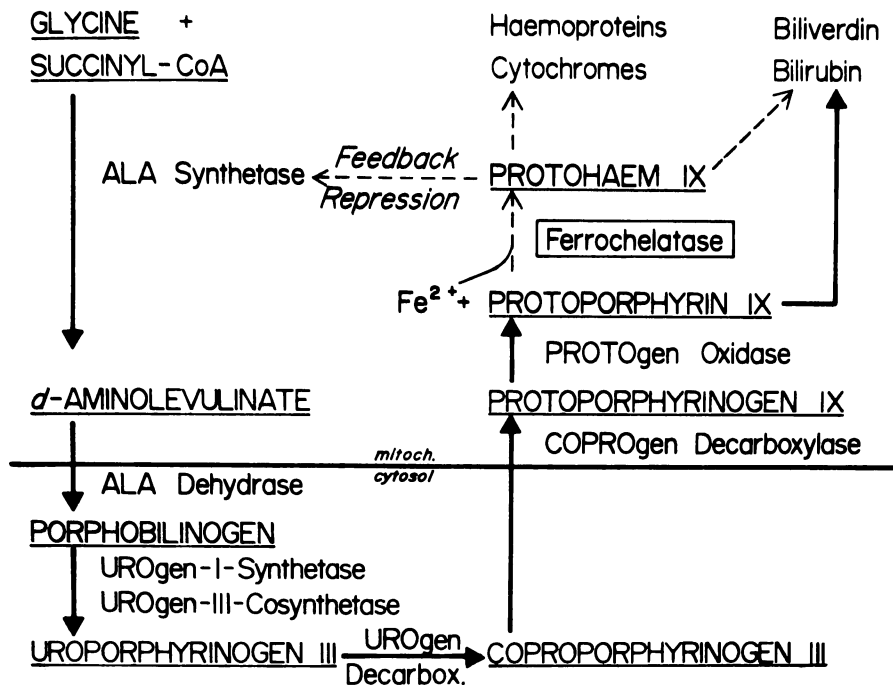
GLYCINE +
SUCCINYL-CoA

Haemoproteins
Cytochromes

Biliverdin
Bilirubin

ALA Synthetase

Feedback
Repression

PROTOHAEM IX

Ferrochelatase

$Fe^{2+}$+ PROTOPORPHYRIN IX

PROTOgen Oxidase

$d$-AMINOLEVULINATE

PROTOPORPHYRINOGEN IX

COPROgen Decarboxylase

mitoch.
cytosol

ALA Dehydrase

PORPHOBILINOGEN

UROgen-I-Synthetase
UROgen-III-Cosynthetase

UROPORPHYRINOGEN III

UROgen
Decarbox.

COPROPORPHYRINOGEN III